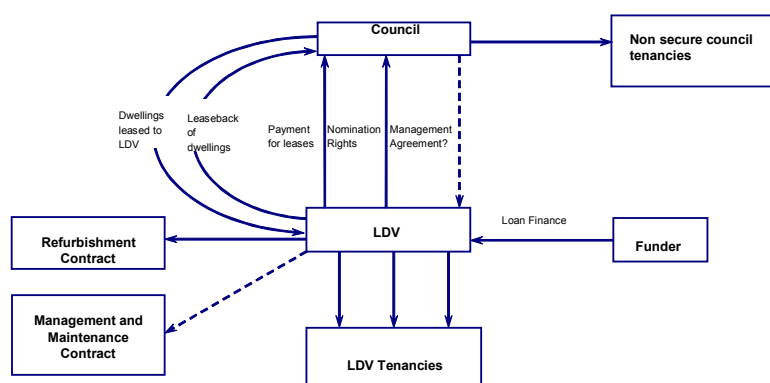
Council

Non secure council tenancies

Dwellings leased to LDV

Leaseback of dwellings

Payment for leases

Nomination Rights

Management Agreement?

Refurbishment Contract

LDV

Loan Finance

Funder

Management and Maintenance Contract

LDV Tenancies